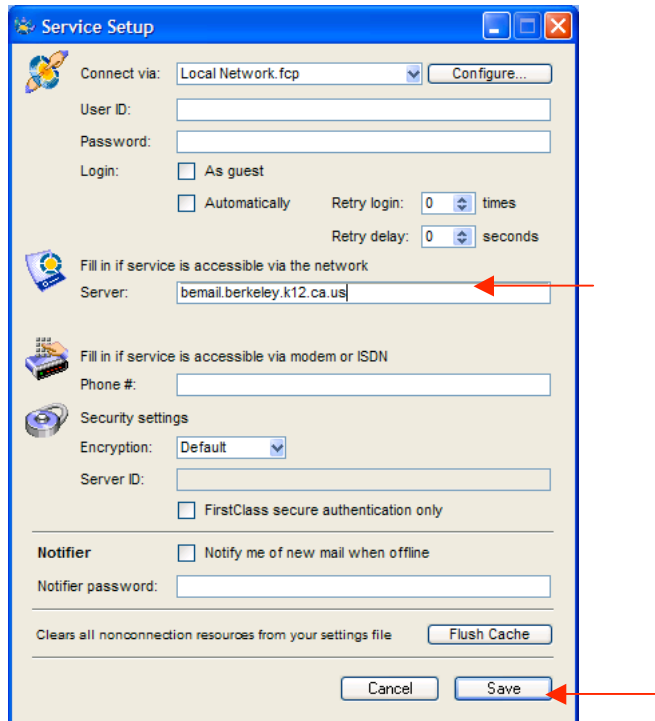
Service Setup

Connect via: Local Network.fcp Configure...

User ID:

Password:

Login: As guest

Automatically Retry login: 0 times

Retry delay: 0 seconds

Fill in if service is accessible via the network

Server: bemail.berkeley.k12.ca.us

Fill in if service is accessible via modem or ISDN

Phone #:

Security settings

Encryption: Default

Server ID:

FirstClass secure authentication only

Notifier Notify me of new mail when offline

Notifier password:

Clears all nonconnection resources from your settings file Flush Cache

Cancel Save